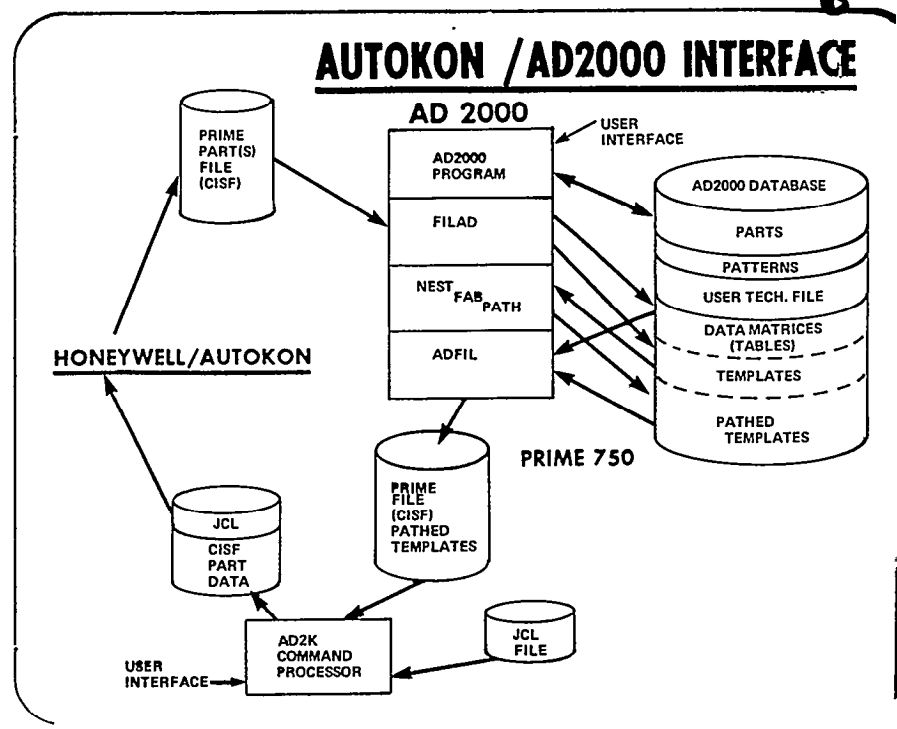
AUTOKON /AD2000 INTERFACE

AD 2000

USER INTERFACE

PRIME PART(S) FILE (CISF)

AD2000 PROGRAM

FILAD

NEST FAB PATH

ADFIL

AD2000 DATABASE

PARTS

PATTERNS

USER TECH. FILE

DATA MATRICES (TABLES)

TEMPLATES

PATHED TEMPLATES

HONEYWELL/AUTOKON

PRIME 750

PRIME FILE (CISF) PATHED TEMPLATES

JCL

CISF PART DATA

AD2K COMMAND PROCESSOR

JCL FILE

USER INTERFACE